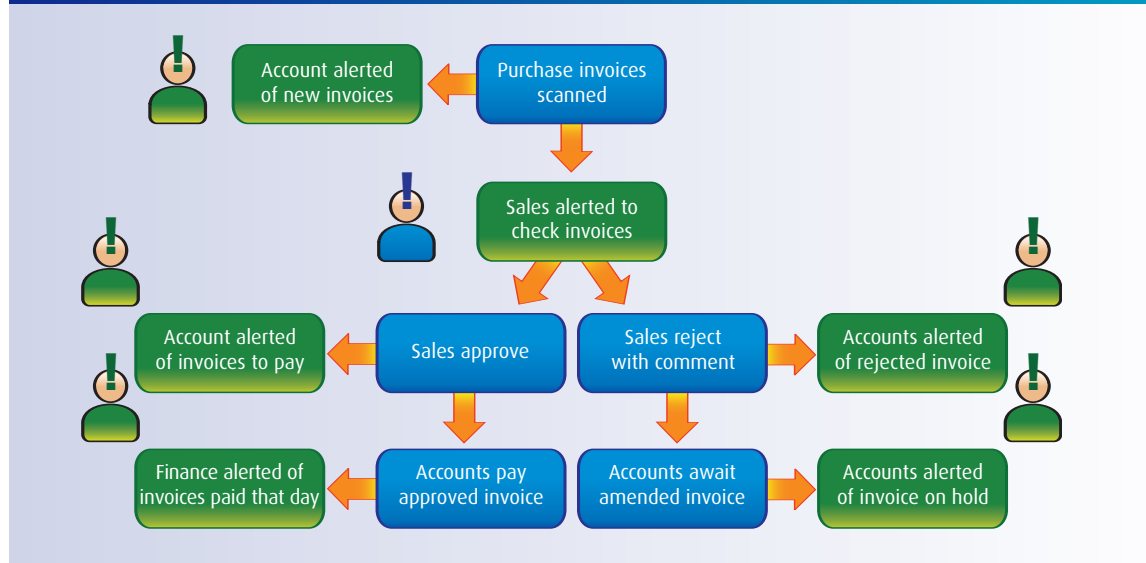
Account alerted of new invoices

Purchase invoices scanned

Sales alerted to check invoices

Account alerted of invoices to pay

Sales approve

Sales reject with comment

Accounts alerted of rejected invoice

Finance alerted of invoices paid that day

Accounts pay approved invoice

Accounts await amended invoice

Accounts alerted of invoice on hold